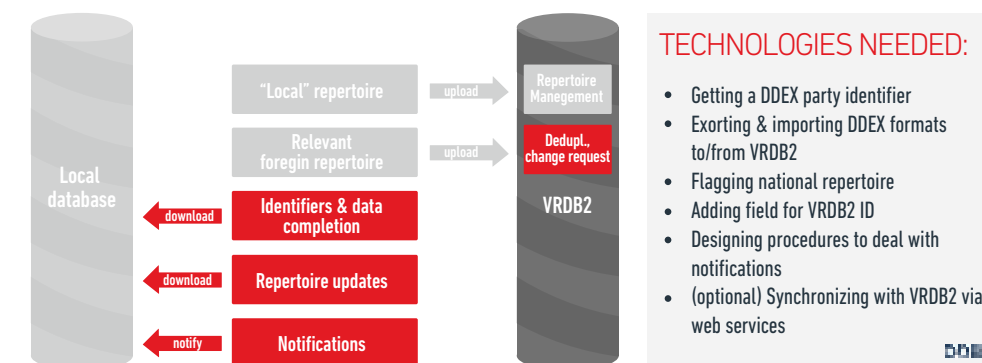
Local database

"Local" repertoire

upload

Relevant foregin repertoire

upload

download

Identifiers & data completion

download

Repertoire updates

notify

Notifications

Repertoire Manegement

Dedupl., change request

VRDB2

TECHNOLOGIES NEEDED:

- Getting a DDEX party identifier
- Exorting & importing DDEX formats to/from VRDB2
- Flagging national repertoire
- Adding field for VRDB2 ID
- Designing procedures to deal with notifications
- (optional) Synchronizing with VRDB2 via web services

DDB